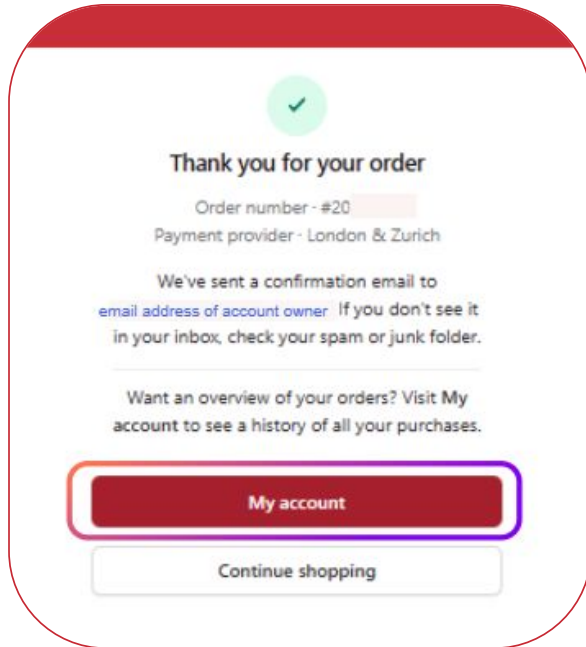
Thank you for your order

Order number - #20

Payment provider - London & Zurich

We've sent a confirmation email to email address of account owner If you don't see it in your inbox, check your spam or junk folder.

Want an overview of your orders? Visit My account to see a history of all your purchases.

My account

Continue shopping